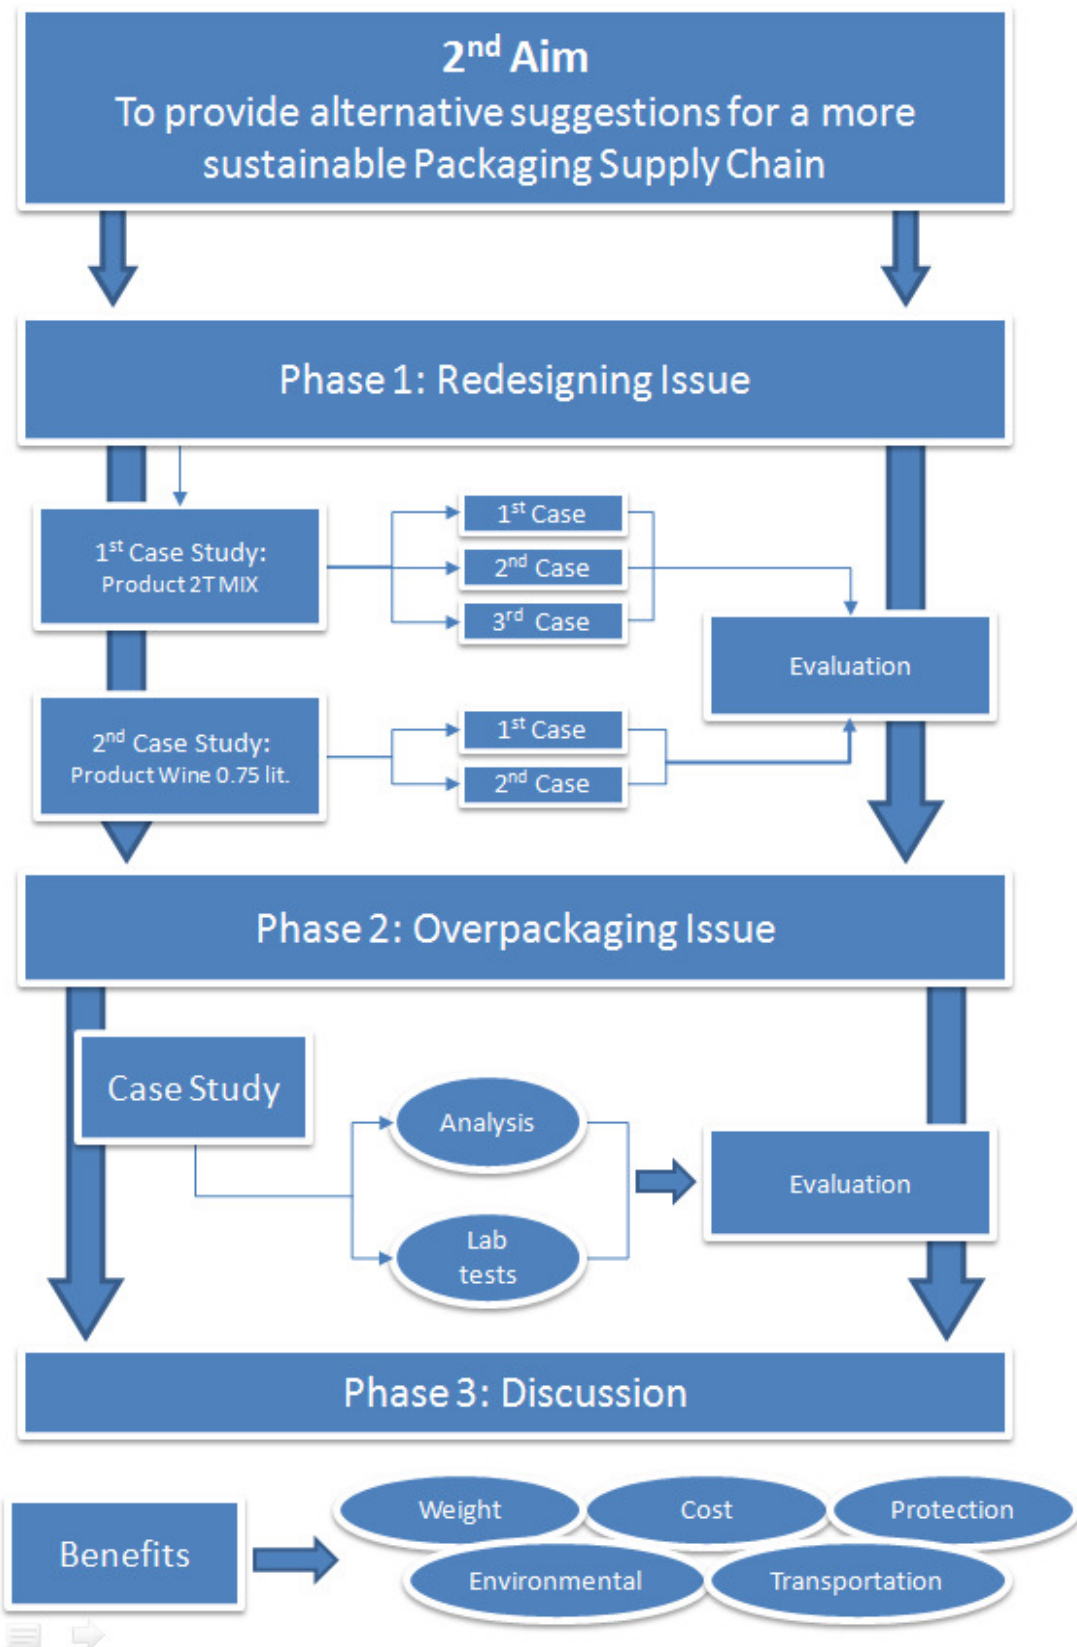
$2^{nd}$ Aim
To provide alternative suggestions for a more sustainable Packaging Supply Chain

Phase 1: Redesigning Issue

$1^{st}$ Case Study:
Product 2T MIX

$1^{st}$ Case
$2^{nd}$ Case
$3^{rd}$ Case

Evaluation

$2^{nd}$ Case Study:
Product Wine 0.75 lit.

$1^{st}$ Case
$2^{nd}$ Case

Phase 2: Overpackaging Issue

Case Study

Analysis

Lab tests

Evaluation

Phase 3: Discussion

Benefits

Weight
Cost
Protection
Environmental
Transportation